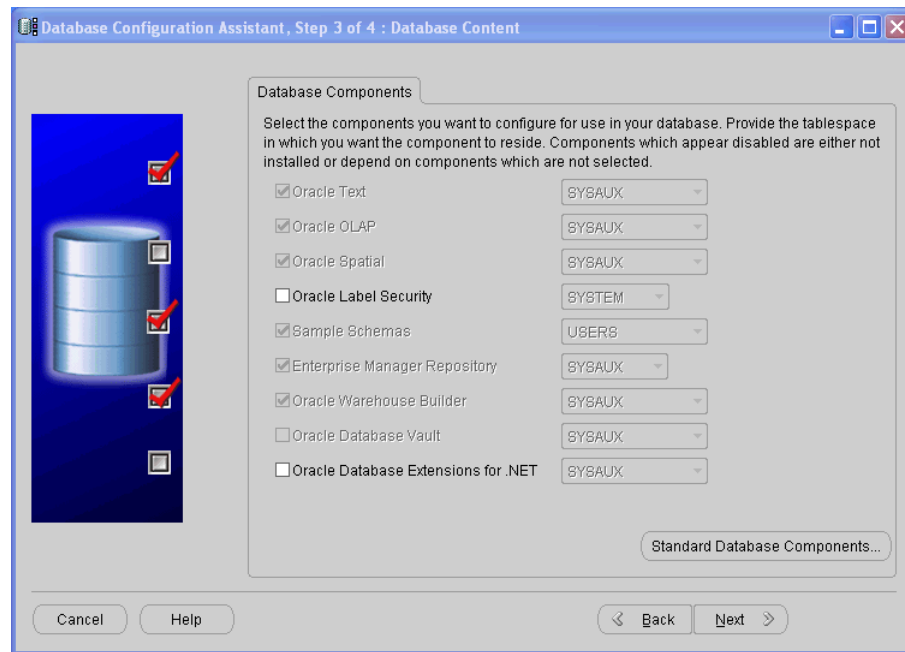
Database Configuration Assistant, Step 3 of 4 : Database Content

Database Components

Select the components you want to configure for use in your database. Provide the tablespace in which you want the component to reside. Components which appear disabled are either not installed or depend on components which are not selected.

Oracle Text SYSAUX
Oracle OLAP SYSAUX
Oracle Spatial SYSAUX
Oracle Label Security SYSTEM
Sample Schemas USERS
Enterprise Manager Repository SYSAUX
Oracle Warehouse Builder SYSAUX
Oracle Database Vault SYSAUX
Oracle Database Extensions for .NET SYSAUX

Standard Database Components...

Cancel Help Back Next